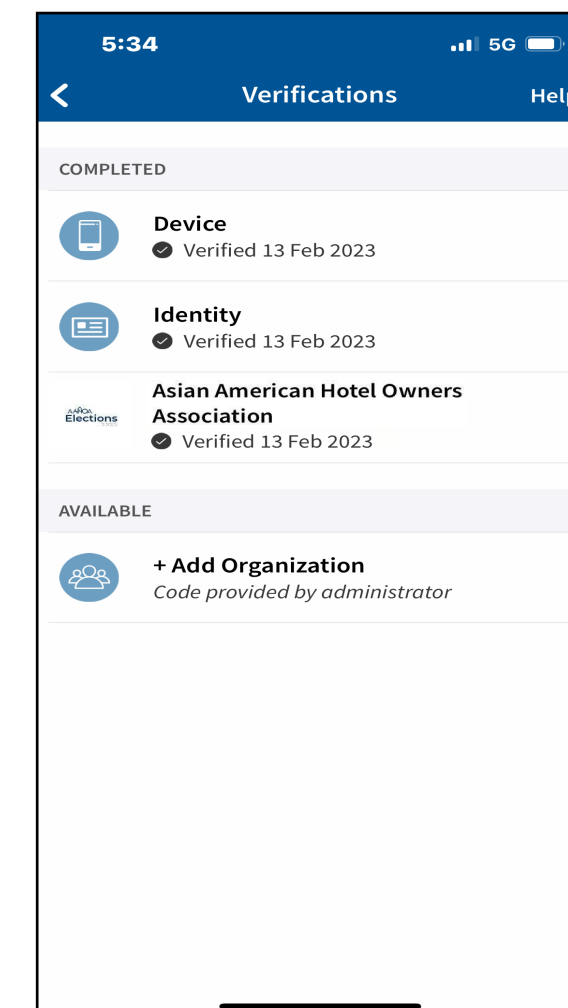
5:34

5G

Verifications

Hel

COMPLETED

Device
Verified 13 Feb 2023

Identity
Verified 13 Feb 2023

AAHOA Elections

Asian American Hotel Owners Association
Verified 13 Feb 2023

AVAILABLE

+ Add Organization
Code provided by administrator